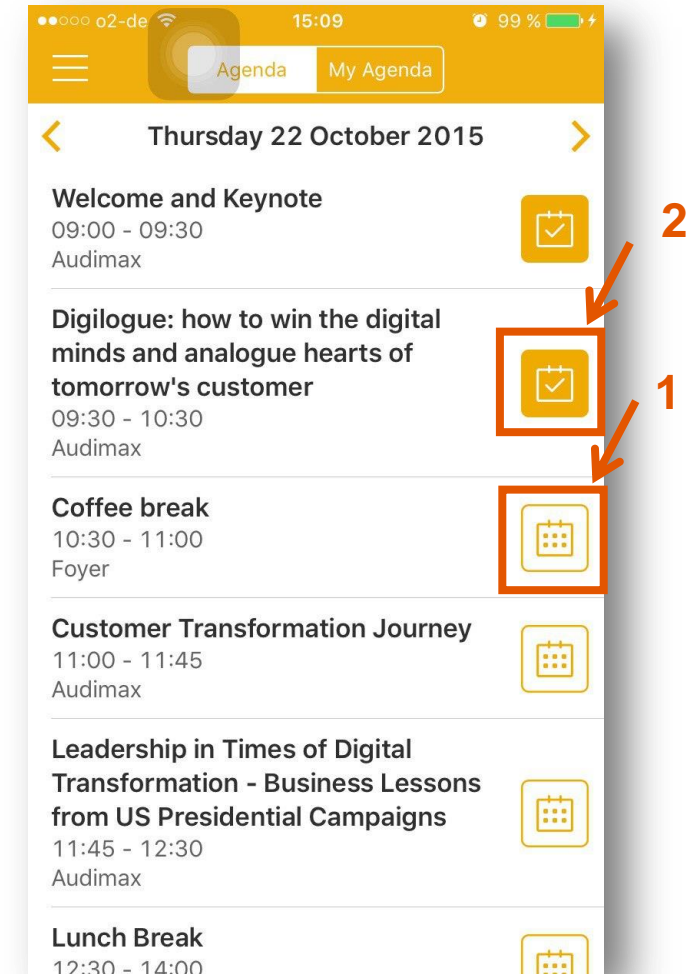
●●○○○ o2-de 15:09 99 %

Agenda My Agenda

Thursday 22 October 2015

Welcome and Keynote
09:00 - 09:30
Audimax

2

Digilogue: how to win the digital minds and analogue hearts of tomorrow's customer
09:30 - 10:30
Audimax

1

Coffee break
10:30 - 11:00
Foyer

Customer Transformation Journey
11:00 - 11:45
Audimax

Leadership in Times of Digital Transformation - Business Lessons from US Presidential Campaigns
11:45 - 12:30
Audimax

Lunch Break
12:30 - 14:00